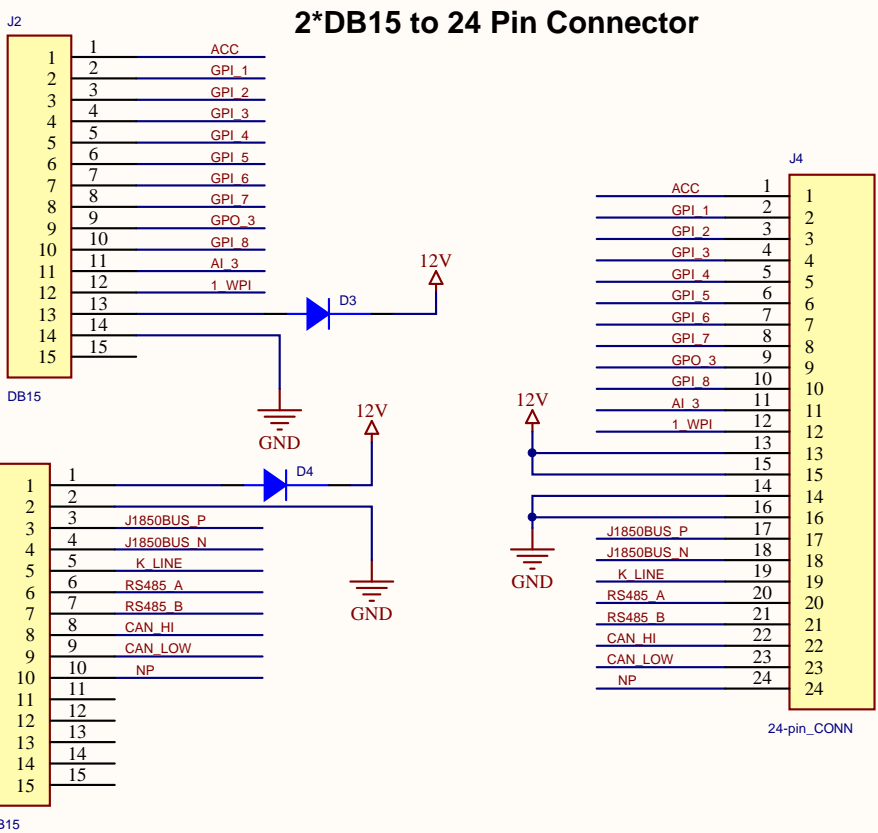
2*DB15 to 24 Pin Connector

J2

| | | |
|---|---|---|
| 1 | 1 | ACC |
| 2 | 2 | GPI_1 |
| 3 | 3 | GPI_2 |
| 4 | 4 | GPI_3 |
| 5 | 5 | GPI_4 |
| 6 | 6 | GPI_5 |
| 7 | 7 | GPI_6 |
| 8 | 8 | GPI_7 |
| 9 | 9 | GPO_3 |
| 10 | 10 | GPI_8 |
| 11 | 11 | AI_3 |
| 12 | 12 | 1_WPI |
| 13 | 13 | |
| 14 | 14 | |
| 15 | 15 | |

DB15

12V
D3
GND

12V
D4
GND

| | | |
|---|---|---|
| 1 | 1 | |
| 2 | 2 | |
| 3 | 3 | J1850BUS_P |
| 4 | 4 | J1850BUS_N |
| 5 | 5 | K_LINE |
| 6 | 6 | RS485_A |
| 7 | 7 | RS485_B |
| 8 | 8 | CAN_HI |
| 9 | 9 | CAN_LOW |
| 10 | 10 | NP |
| 11 | 11 | |
| 12 | 12 | |
| 13 | 13 | |
| 14 | 14 | |
| 15 | 15 | |

B15

J4

| | | |
|---|---|---|
| ACC | 1 | 1 |
| GPI_1 | 2 | 2 |
| GPI_2 | 3 | 3 |
| GPI_3 | 4 | 4 |
| GPI_4 | 5 | 5 |
| GPI_5 | 6 | 6 |
| GPI_6 | 7 | 7 |
| GPI_7 | 8 | 8 |
| GPO_3 | 9 | 9 |
| GPI_8 | 10 | 10 |
| AI_3 | 11 | 11 |
| 1_WPI | 12 | 12 |
| | 13 | 13 |
| | 15 | 15 |
| | 14 | 14 |
| | 16 | 16 |
| J1850BUS_P | 17 | 17 |
| J1850BUS_N | 18 | 18 |
| K_LINE | 19 | 19 |
| RS485_A | 20 | 20 |
| RS485_B | 21 | 21 |
| CAN_HI | 22 | 22 |
| CAN_LOW | 23 | 23 |
| NP | 24 | 24 |

12V
GND

24-pin_CONN